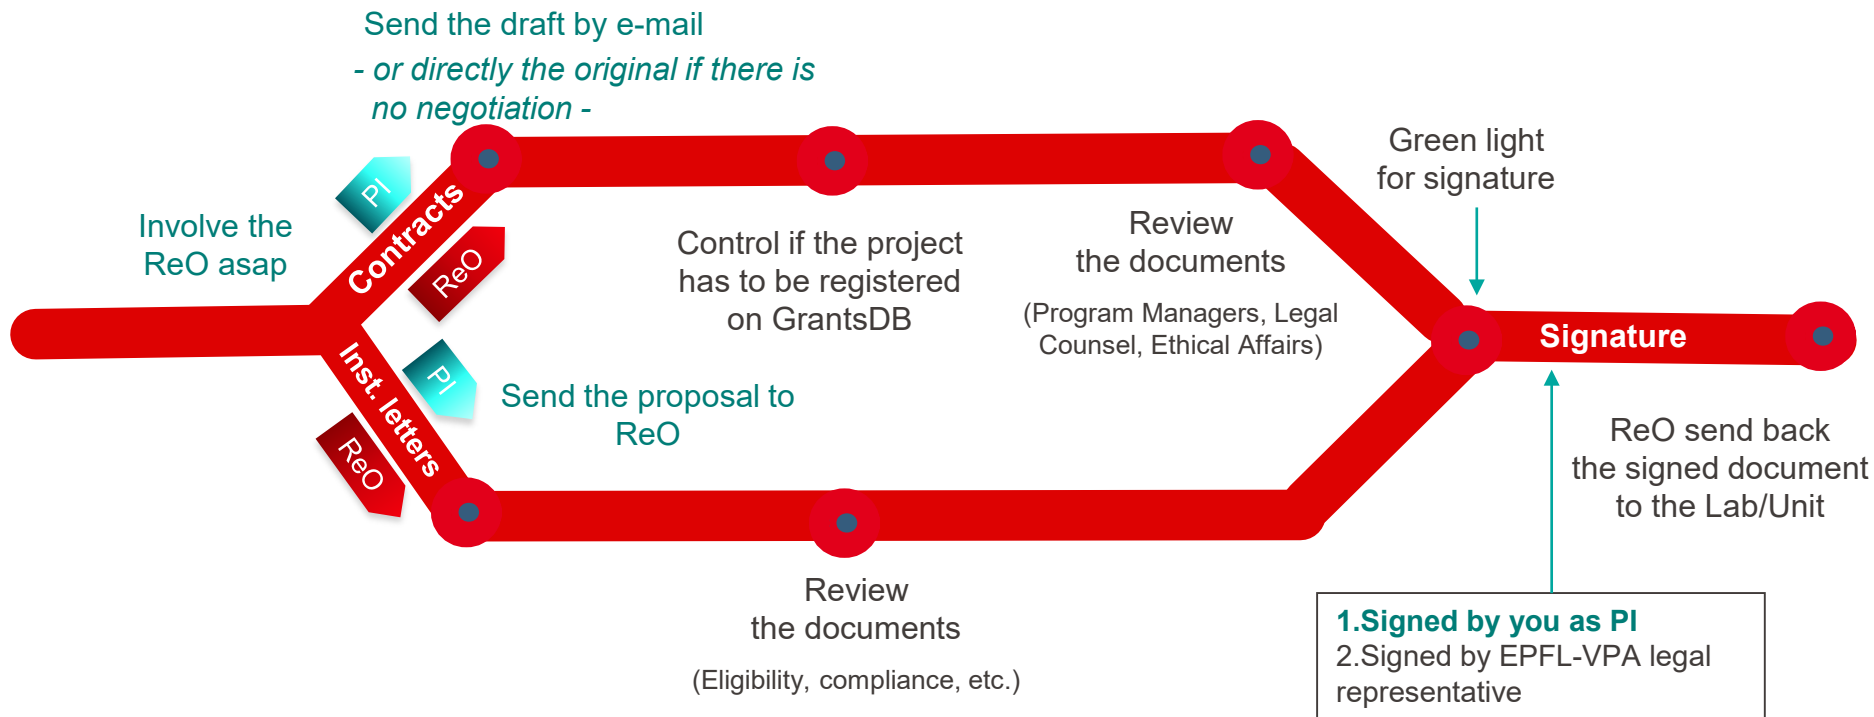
Send the draft by e-mail

- or directly the original if there is no negotiation -

Involve the ReO asap

PI

Contracts

ReO

Control if the project has to be registered on GrantsDB

Review the documents

(Program Managers, Legal Counsel, Ethical Affairs)

Green light for signature

Signature

Inst. letters

PI

ReO

Send the proposal to ReO

ReO send back the signed document to the Lab/Unit

Review the documents

(Eligibility, compliance, etc.)

1.Signed by you as PI
2.Signed by EPFL-VPA legal representative